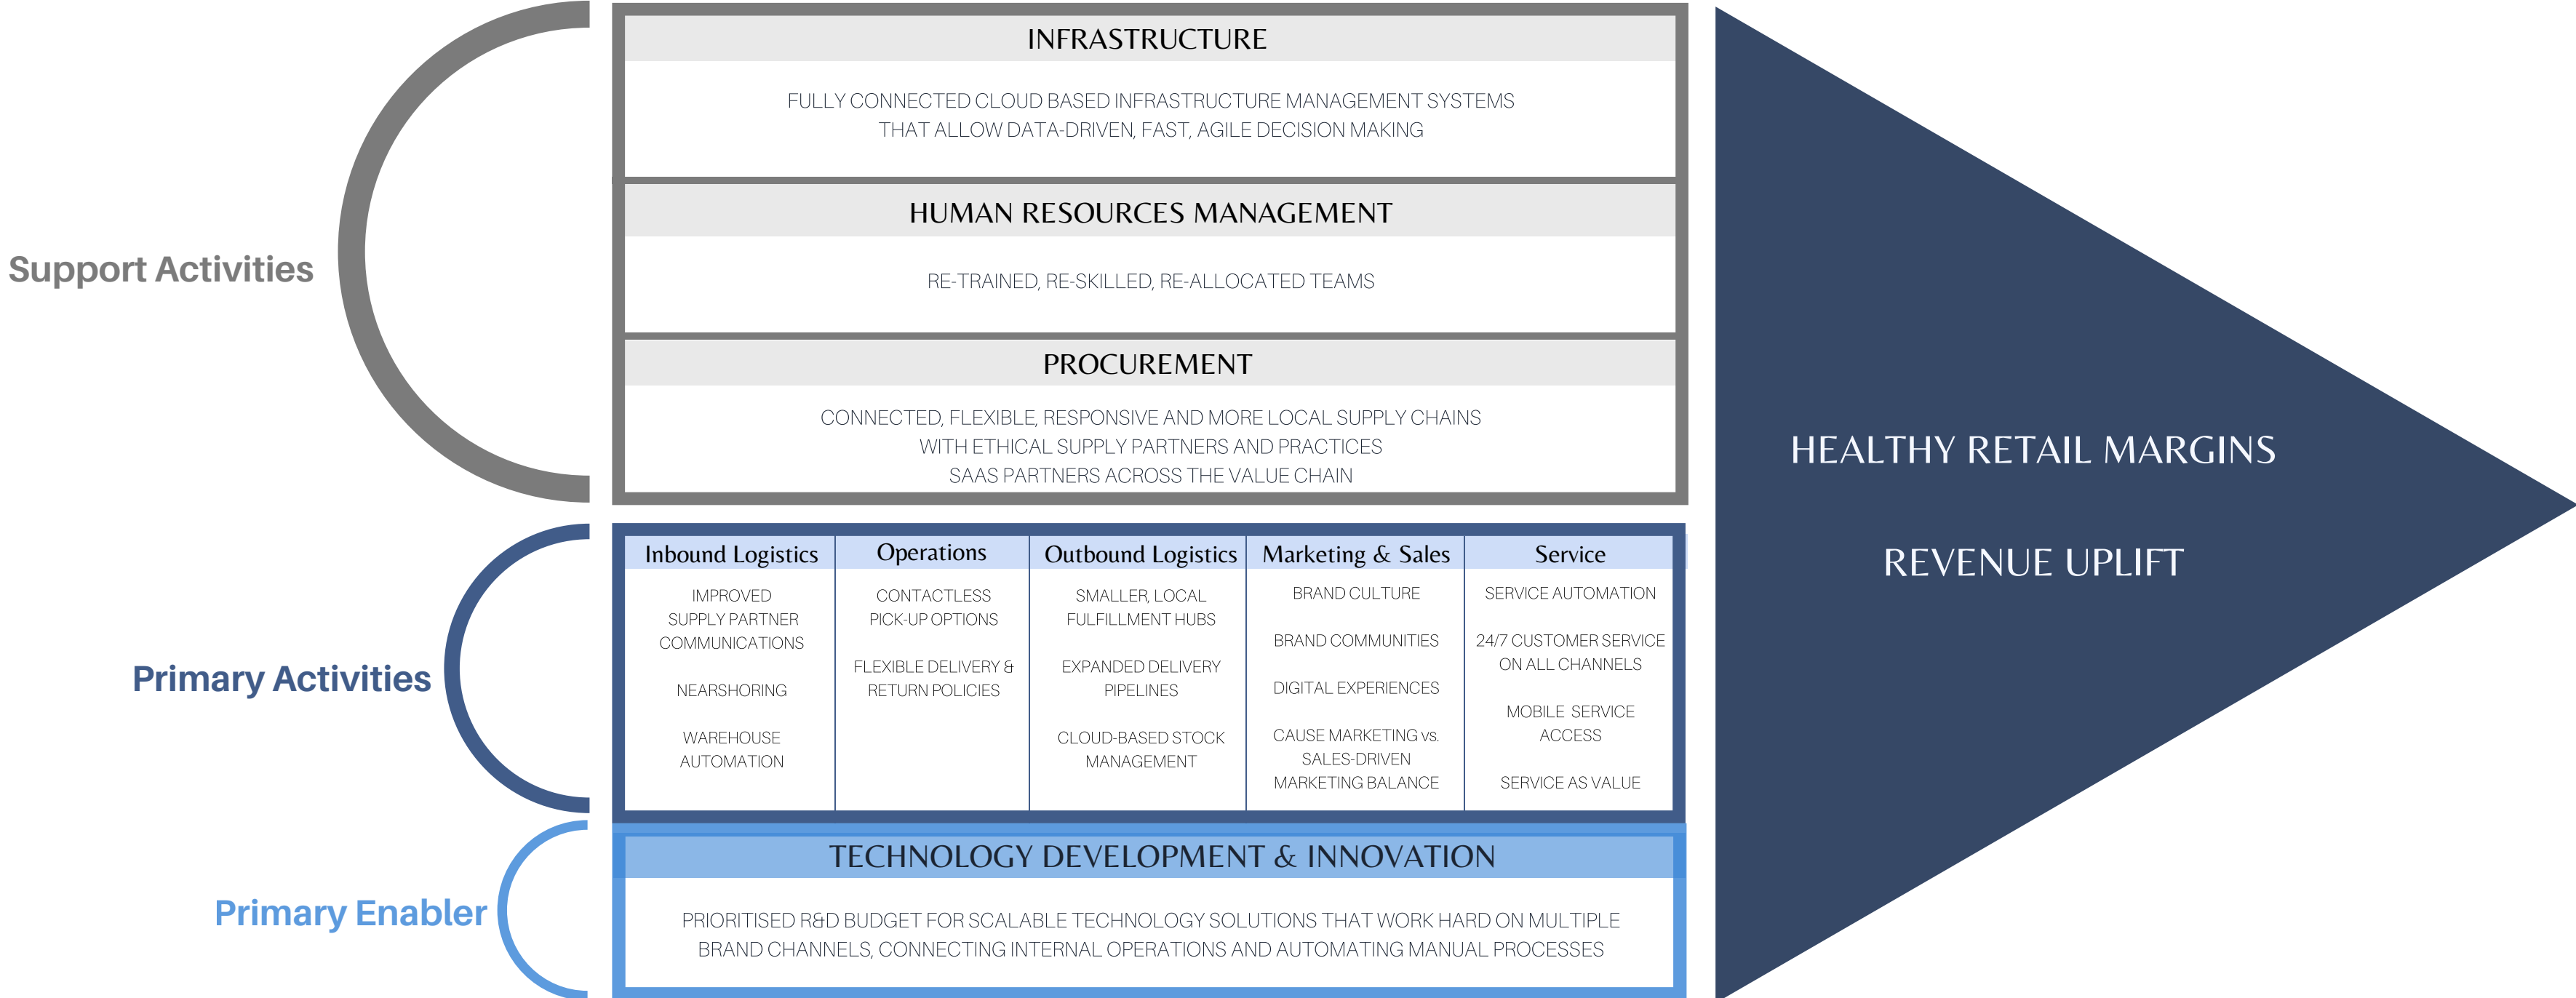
Support Activities

INFRASTRUCTURE

FULLY CONNECTED CLOUD BASED INFRASTRUCTURE MANAGEMENT SYSTEMS THAT ALLOW DATA-DRIVEN, FAST, AGILE DECISION MAKING

HUMAN RESOURCES MANAGEMENT

RE-TRAINED, RE-SKILLED, RE-ALLOCATED TEAMS

PROCUREMENT

CONNECTED, FLEXIBLE, RESPONSIVE AND MORE LOCAL SUPPLY CHAINS
WITH ETHICAL SUPPLY PARTNERS AND PRACTICES
SAAS PARTNERS ACROSS THE VALUE CHAIN

Primary Activities

| Inbound Logistics | Operations | Outbound Logistics | Marketing & Sales | Service |
|---|---|---|---|---|
| IMPROVED SUPPLY PARTNER COMMUNICATIONS<br>NEARSHORING<br>WAREHOUSE AUTOMATION | CONTACTLESS PICK-UP OPTIONS<br>FLEXIBLE DELIVERY & RETURN POLICIES | SMALLER, LOCAL FULFILLMENT HUBS<br>EXPANDED DELIVERY PIPELINES<br>CLOUD-BASED STOCK MANAGEMENT | BRAND CULTURE<br>BRAND COMMUNITIES<br>DIGITAL EXPERIENCES<br>CAUSE MARKETING vs. SALES-DRIVEN MARKETING BALANCE | SERVICE AUTOMATION<br>24/7 CUSTOMER SERVICE ON ALL CHANNELS<br>MOBILE SERVICE ACCESS<br>SERVICE AS VALUE |

Primary Enabler

TECHNOLOGY DEVELOPMENT & INNOVATION

PRIORITISED R&D BUDGET FOR SCALABLE TECHNOLOGY SOLUTIONS THAT WORK HARD ON MULTIPLE BRAND CHANNELS, CONNECTING INTERNAL OPERATIONS AND AUTOMATING MANUAL PROCESSES

HEALTHY RETAIL MARGINS

REVENUE UPLIFT